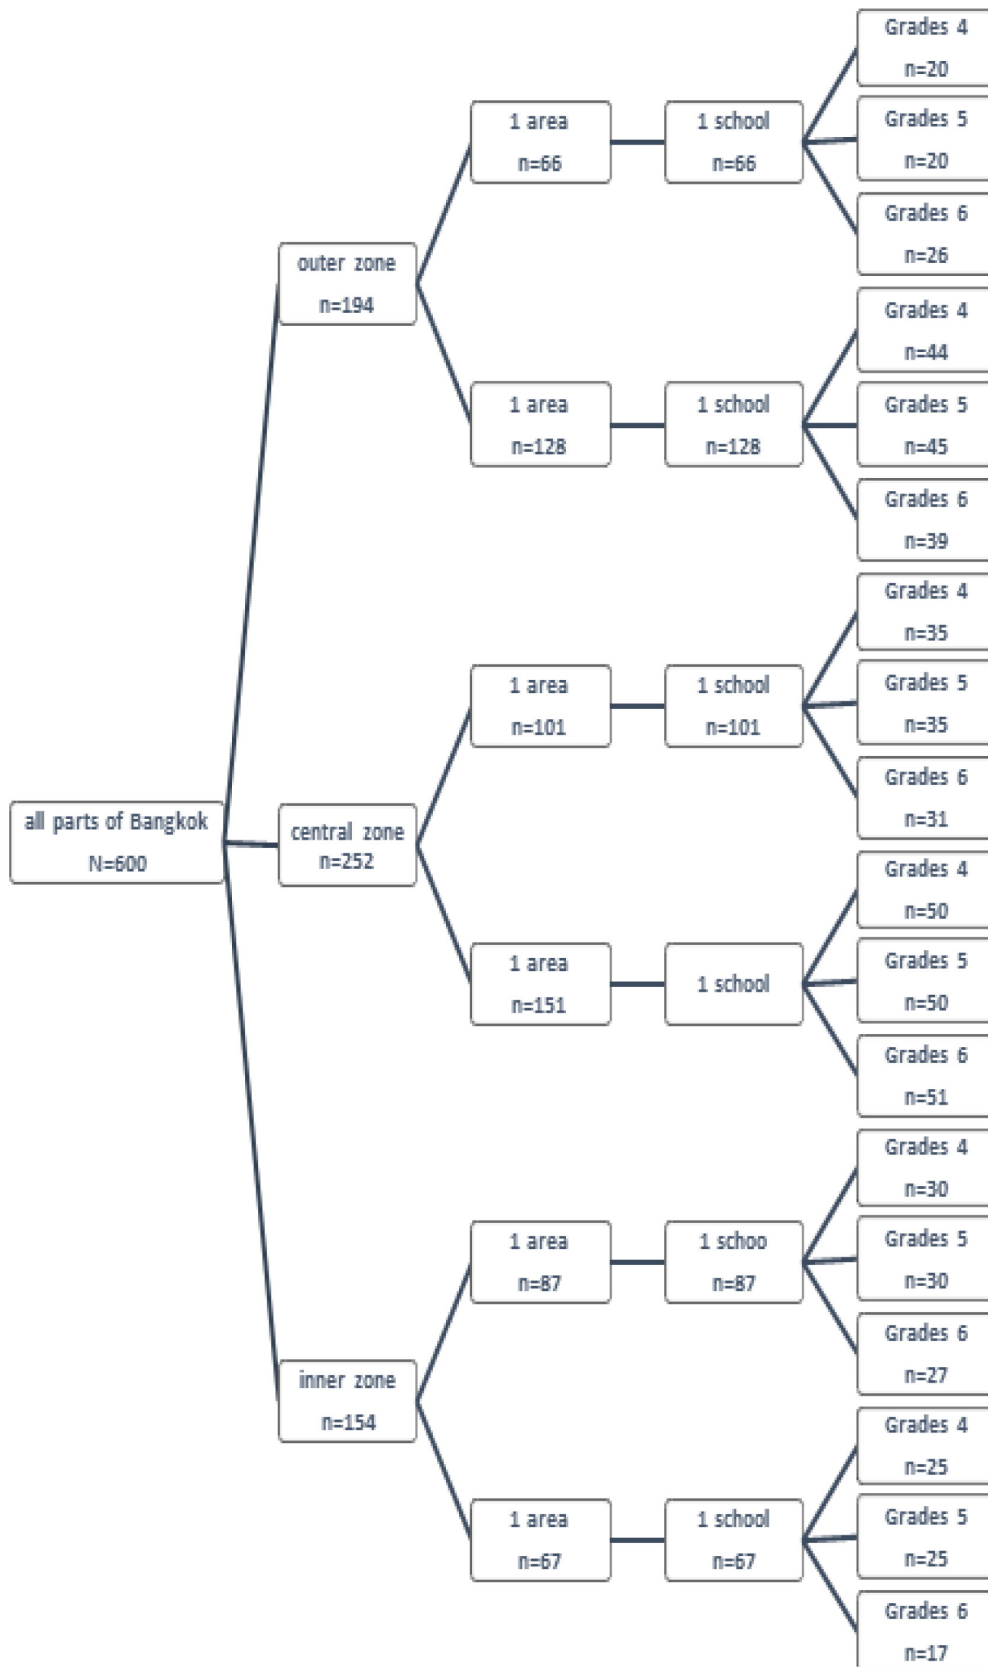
all parts of Bangkok
N=600

outer zone
n=194

1 area
n=66

1 school
n=66

Grades 4
n=20

Grades 5
n=20

Grades 6
n=26

1 area
n=128

1 school
n=128

Grades 4
n=44

Grades 5
n=45

Grades 6
n=39

central zone
n=252

1 area
n=101

1 school
n=101

Grades 4
n=35

Grades 5
n=35

Grades 6
n=31

1 area
n=151

1 school

Grades 4
n=50

Grades 5
n=50

Grades 6
n=51

inner zone
n=154

1 area
n=87

1 schoo
n=87

Grades 4
n=30

Grades 5
n=30

Grades 6
n=27

1 area
n=67

1 school
n=67

Grades 4
n=25

Grades 5
n=25

Grades 6
n=17